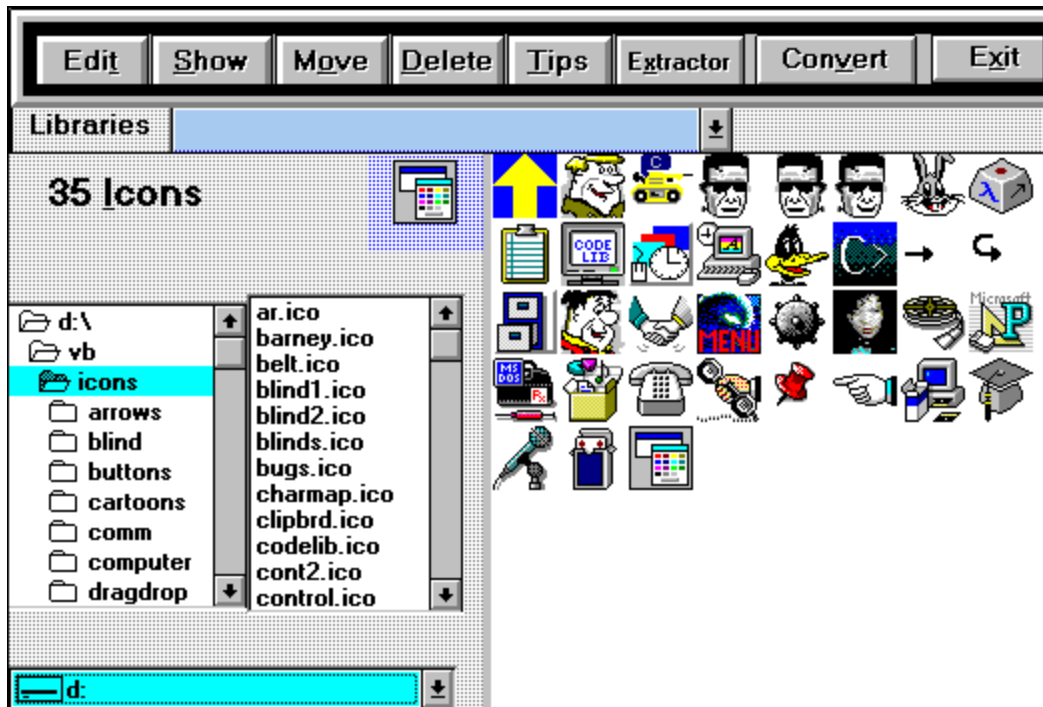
Edit Show Move Delete Tips Extractor Convert Exit

Libraries

35 Icons

d:\
vb
icons
arrows
blind
buttons
cartoons
comm
computer
dragdrop

ar.ico
barney.ico
belt.ico
blind1.ico
blind2.ico
blinds.ico
bugs.ico
charmap.ico
clipbrd.ico
codelib.ico
cont2.ico
control.ico

d:

CODE LIB
MENU
Microsoft
MS DOS